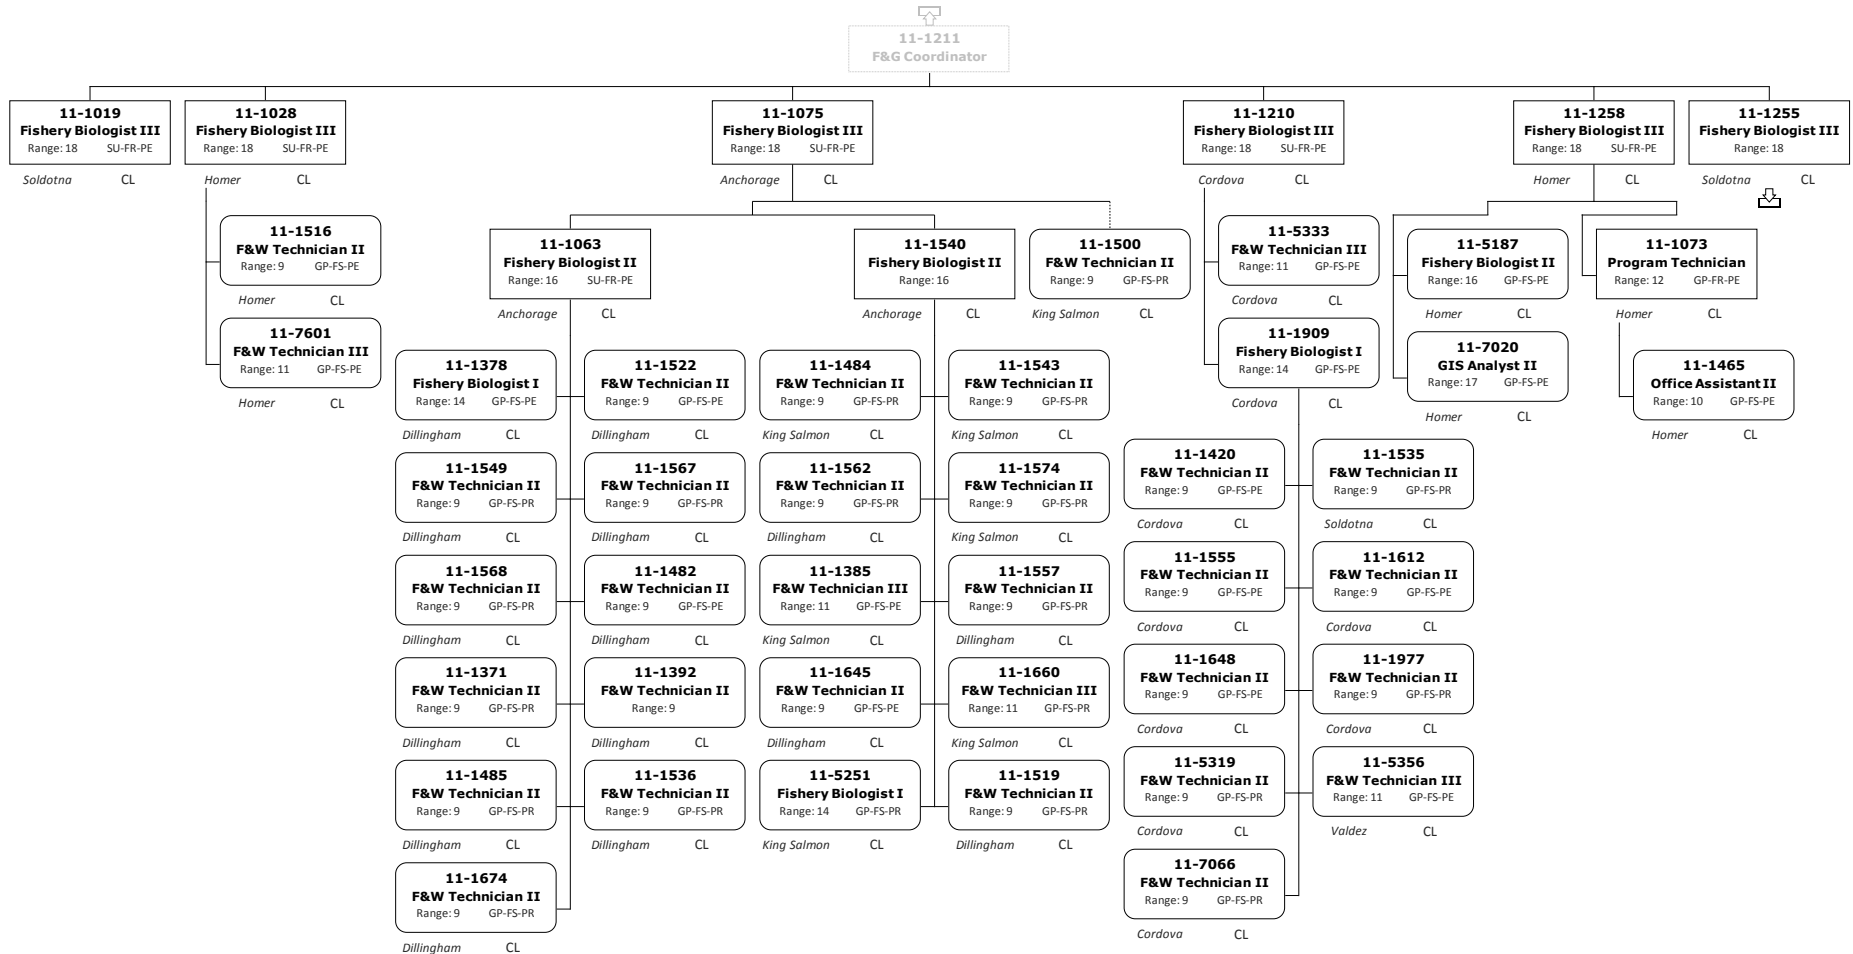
11-1211
F&G Coordinator

11-1019
Fishery Biologist III
Range: 18 SU-FR-PE
Soldotna CL

11-1028
Fishery Biologist III
Range: 18 SU-FR-PE
Homer CL

11-1516
F&W Technician II
Range: 9 GP-FS-PE
Homer CL

11-7601
F&W Technician III
Range: 11 GP-FS-PE
Homer CL

11-1075
Fishery Biologist III
Range: 18 SU-FR-PE
Anchorage CL

11-1063
Fishery Biologist II
Range: 16 SU-FR-PE
Anchorage CL

11-1378
Fishery Biologist I
Range: 14 GP-FS-PE
Dillingham CL

11-1549
F&W Technician II
Range: 9 GP-FS-PR
Dillingham CL

11-1568
F&W Technician II
Range: 9 GP-FS-PR
Dillingham CL

11-1371
F&W Technician II
Range: 9 GP-FS-PR
Dillingham CL

11-1485
F&W Technician II
Range: 9 GP-FS-PR
Dillingham CL

11-1674
F&W Technician II
Range: 9 GP-FS-PR
Dillingham CL

11-1522
F&W Technician II
Range: 9 GP-FS-PE
Dillingham CL

11-1567
F&W Technician II
Range: 9 GP-FS-PR
Dillingham CL

11-1482
F&W Technician II
Range: 9 GP-FS-PE
Dillingham CL

11-1392
F&W Technician II
Range: 9
Dillingham CL

11-1536
F&W Technician II
Range: 9 GP-FS-PR
Dillingham CL

11-1540
Fishery Biologist II
Range: 16
Anchorage CL

11-1484
F&W Technician II
Range: 9 GP-FS-PR
King Salmon CL

11-1562
F&W Technician II
Range: 9 GP-FS-PR
Dillingham CL

11-1385
F&W Technician III
Range: 11 GP-FS-PE
King Salmon CL

11-1645
F&W Technician II
Range: 9 GP-FS-PE
Dillingham CL

11-5251
Fishery Biologist I
Range: 14 GP-FS-PR
King Salmon CL

11-1543
F&W Technician II
Range: 9 GP-FS-PR
King Salmon CL

11-1574
F&W Technician II
Range: 9 GP-FS-PR
King Salmon CL

11-1557
F&W Technician II
Range: 9 GP-FS-PR
Dillingham CL

11-1660
F&W Technician III
Range: 11 GP-FS-PR
King Salmon CL

11-1519
F&W Technician II
Range: 9 GP-FS-PR
Dillingham CL

11-1500
F&W Technician II
Range: 9 GP-FS-PR
King Salmon CL

11-1210
Fishery Biologist III
Range: 18 SU-FR-PE
Cordova CL

11-5333
F&W Technician III
Range: 11 GP-FS-PE
Cordova CL

11-1909
Fishery Biologist I
Range: 14 GP-FS-PE
Cordova CL

11-1420
F&W Technician II
Range: 9 GP-FS-PE
Cordova CL

11-1555
F&W Technician II
Range: 9 GP-FS-PE
Cordova CL

11-1648
F&W Technician II
Range: 9 GP-FS-PE
Cordova CL

11-5319
F&W Technician II
Range: 9 GP-FS-PR
Cordova CL

11-7066
F&W Technician II
Range: 9 GP-FS-PR
Cordova CL

11-1535
F&W Technician II
Range: 9 GP-FS-PR
Soldotna CL

11-1612
F&W Technician II
Range: 9 GP-FS-PR
Cordova CL

11-1977
F&W Technician II
Range: 9 GP-FS-PR
Cordova CL

11-5356
F&W Technician III
Range: 11 GP-FS-PE
Valdez CL

11-1258
Fishery Biologist III
Range: 18 SU-FR-PE
Homer CL

11-5187
Fishery Biologist II
Range: 16 GP-FS-PE
Homer CL

11-7020
GIS Analyst II
Range: 17 GP-FS-PE
Homer CL

11-1073
Program Technician
Range: 12 GP-FR-PE
Homer CL

11-1465
Office Assistant II
Range: 10 GP-FS-PE
Homer CL

11-1255
Fishery Biologist III
Range: 18
Soldotna CL